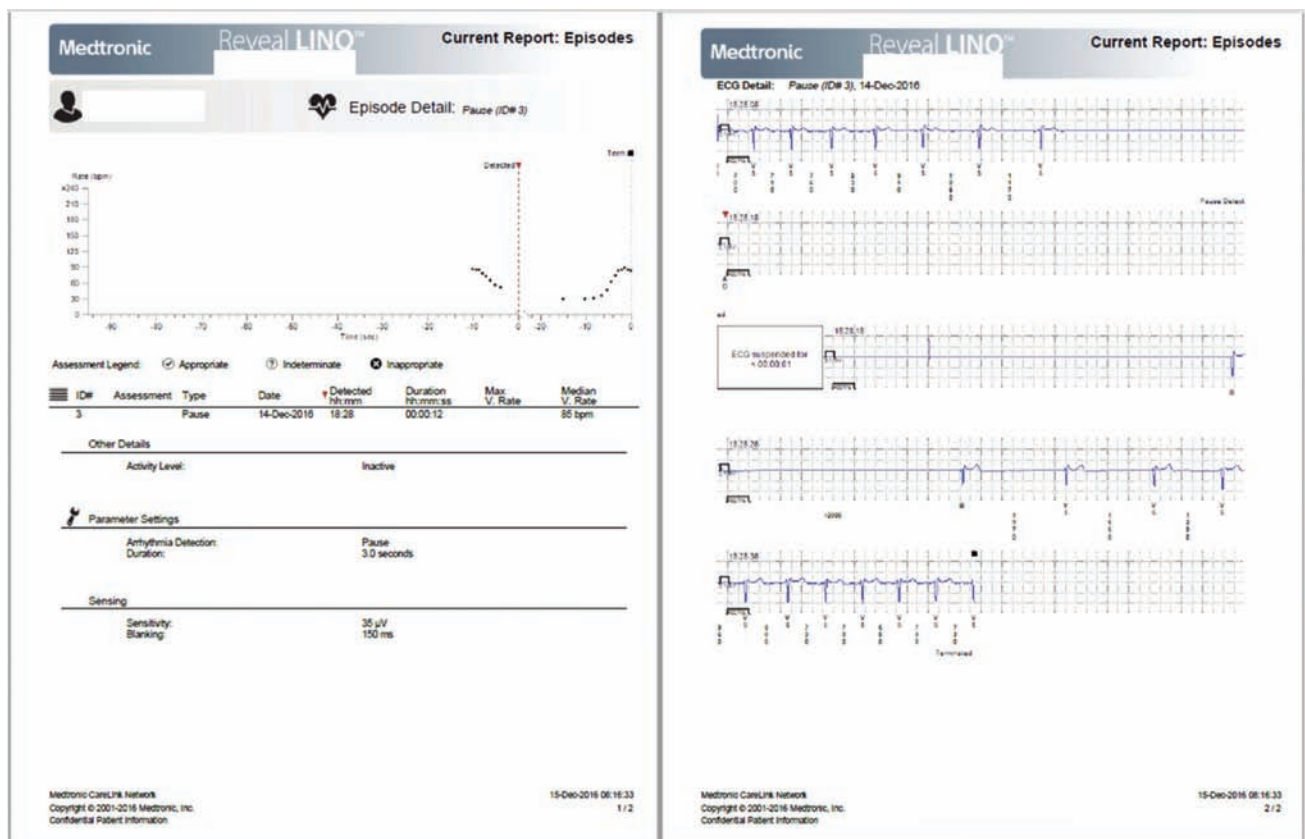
Medtronic Reveal LINQ™ Current Report: Episodes

Episode Detail: Pause (ID# 3)

Detected Term

Rate (bpm)
≥240
210
180
150
120
90
60
30
0

-90 -80 -70 -60 -50 -40 -30 -20 -10 0 -20 -10 0
Time (sec)

Assessment Legend: Appropriate Indeterminate Inappropriate

| ID# | Assessment | Type | Date | Detected hh:mm | Duration hh:mm:ss | Max V. Rate | Median V. Rate |
|---|---|---|---|---|---|---|---|
| 3 | | Pause | 14-Dec-2016 | 18:28 | 00:00:12 | | 85 bpm |

Other Details

Activity Level: Inactive

Parameter Settings

Arrhythmia Detection: Pause
Duration: 3.0 seconds

Sensing

Sensitivity: 35 µV
Blanking: 150 ms

Medtronic CareLink Network
Copyright © 2001-2016 Medtronic, Inc.
Confidential Patient Information

15-Dec-2016 08:16:33
1 / 2

Medtronic Reveal LINQ™ Current Report: Episodes

ECG Detail: Pause (ID# 3), 14-Dec-2016

18:28:08

Pause Detect

18:28:18

18:28:18

ECG suspended for < 00:00:01

18:28:28

18:28:38

Terminated

Medtronic CareLink Network
Copyright © 2001-2016 Medtronic, Inc.
Confidential Patient Information

15-Dec-2016 08:16:33
2 / 2